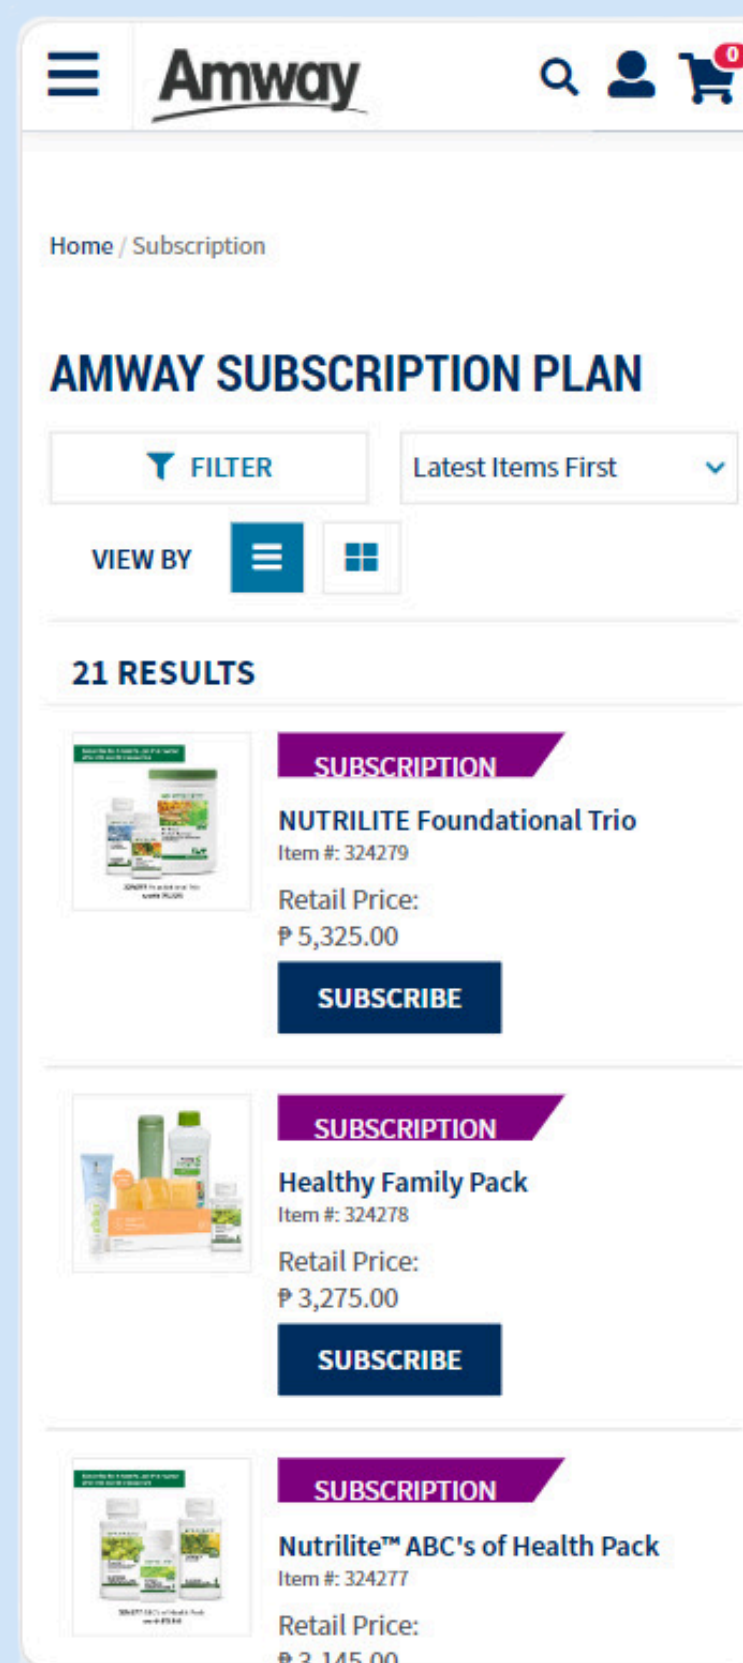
Amway

0

Home / Subscription

AMWAY SUBSCRIPTION PLAN

FILTER

Latest Items First

VIEW BY

21 RESULTS

SUBSCRIPTION

NUTRILITE Foundational Trio

Item #: 324279

Retail Price:

₱ 5,325.00

SUBSCRIBE

SUBSCRIPTION

Healthy Family Pack

Item #: 324278

Retail Price:

₱ 3,275.00

SUBSCRIBE

SUBSCRIPTION

Nutrilite™ ABC's of Health Pack

Item #: 324277

Retail Price:

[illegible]